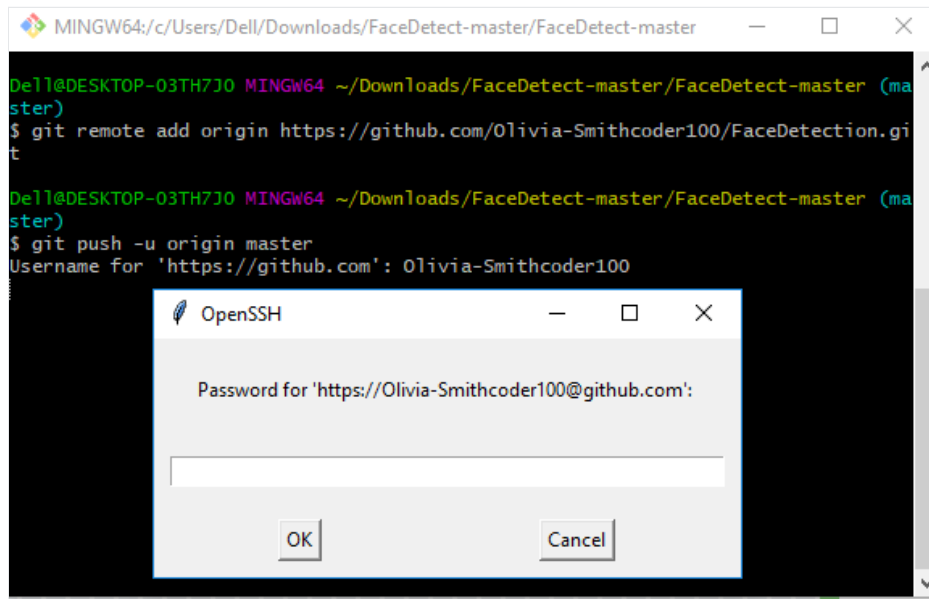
MINGW64:/c/Users/Dell/Downloads/FaceDetect-master/FaceDetect-master

Dell@DESKTOP-03TH7J0 MINGW64 ~/Downloads/FaceDetect-master/FaceDetect-master (master)
$ git remote add origin https://github.com/Olivia-Smithcoder100/FaceDetection.git

Dell@DESKTOP-03TH7J0 MINGW64 ~/Downloads/FaceDetect-master/FaceDetect-master (master)
$ git push -u origin master
Username for 'https://github.com': Olivia-Smithcoder100

OpenSSH

Password for 'https://Olivia-Smithcoder100@github.com':

OK

Cancel